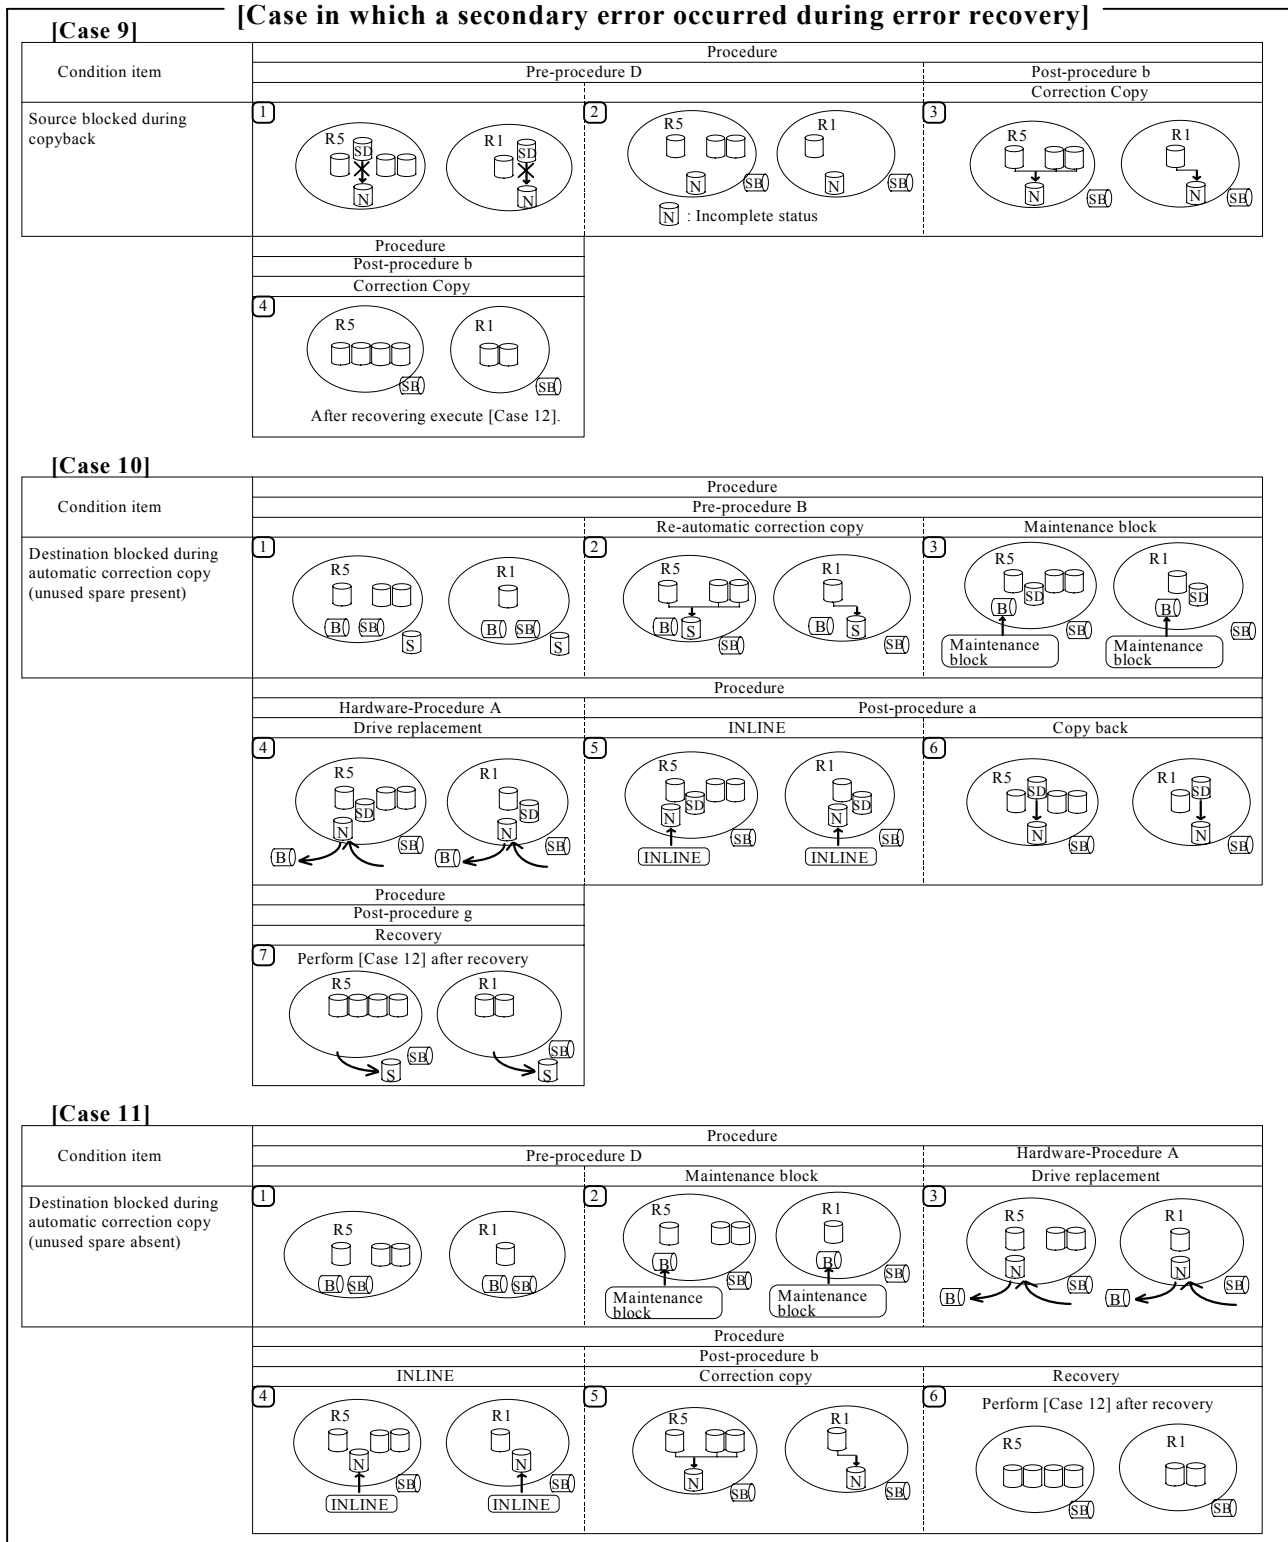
[Case in which a secondary error occurred during error recovery]

[Case 9]

| Condition item | Procedure | | |
|---|---|---|---|
| | Pre-procedure D | | Post-procedure b |
| | | | Correction Copy |
| Source blocked during copyback | 1 R5 SD N R1 SD N | 2 R5 N SB R1 N SB N : Incomplete status | 3 R5 N SB R1 N SB |

| Procedure |
|---|
| Post-procedure b |
| Correction Copy |
| 4 R5 SB R1 SB After recovering execute [Case 12]. |

[Case 10]

| Condition item | Procedure | | |
|---|---|---|---|
| | Pre-procedure B | | |
| | | Re-automatic correction copy | Maintenance block |
| Destination blocked during automatic correction copy (unused spare present) | 1 R5 B SB S R1 B SB S | 2 R5 B S SB R1 B S SB | 3 R5 B SD SB Maintenance block R1 B SD SB Maintenance block |

| Procedure | | |
|---|---|---|
| Hardware-Procedure A | Post-procedure a | |
| Drive replacement | INLINE | Copy back |
| 4 R5 SD N SB B R1 SD N SB B | 5 R5 N SD SB INLINE R1 N SD SB INLINE | 6 R5 SD N SB R1 SD N SB |

| Procedure |
|---|
| Post-procedure g |
| Recovery |
| 7 Perform [Case 12] after recovery R5 SB S R1 SB S |

[Case 11]

| Condition item | Procedure | | |
|---|---|---|---|
| | Pre-procedure D | | Hardware-Procedure A |
| | | Maintenance block | Drive replacement |
| Destination blocked during automatic correction copy (unused spare absent) | 1 R5 B SB R1 B SB | 2 R5 B SB Maintenance block R1 B SB Maintenance block | 3 R5 N SB B R1 N SB B |

| Procedure | | |
|---|---|---|
| Post-procedure b | | |
| INLINE | Correction copy | Recovery |
| 4 R5 N SB INLINE R1 N SB INLINE | 5 R5 N SB R1 N SB | 6 Perform [Case 12] after recovery R5 SB R1 SB |